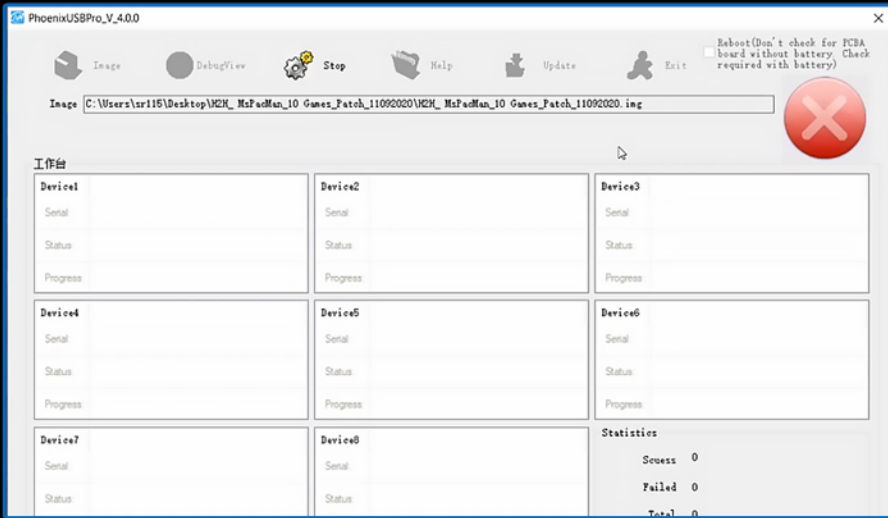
PhoenixUSBPro_V_4.0.0

Image DebugView Stop Help Update Exit

Reboot(Don't check for PCBA board without battery Check required with battery)

Image C:\Users\sr115\Desktop\H2H_ MsPacMan_10 Games_Patch_11092020\H2H_ MsPacMan_10 Games_Patch_11092020.img

工作台

Device1
Serial
Status
Progress

Device2
Serial
Status
Progress

Device3
Serial
Status
Progress

Device4
Serial
Status
Progress

Device5
Serial
Status
Progress

Device6
Serial
Status
Progress

Device7
Serial
Status

Device8
Serial
Status

Statistics
Scuess 0
Failed 0
Total 0